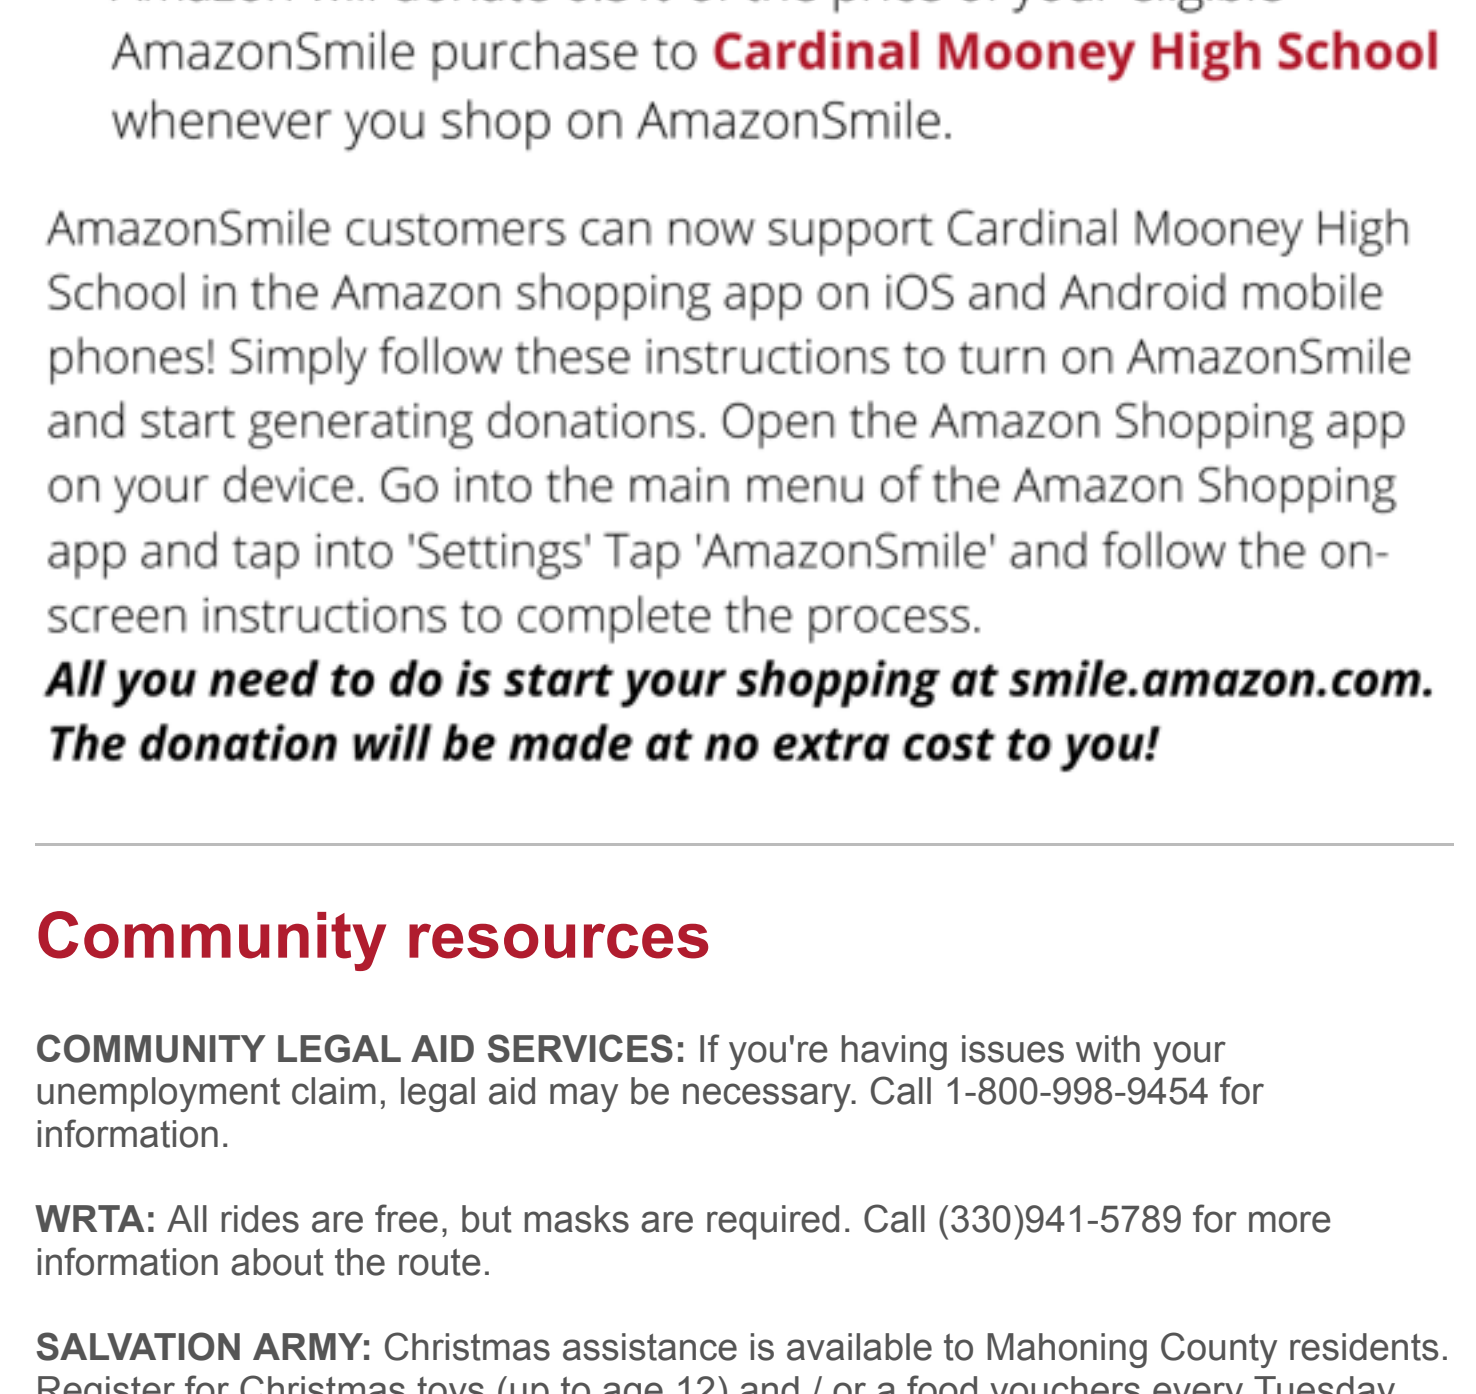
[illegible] AmazonSmile purchase to Cardinal Mooney High School whenever you shop on AmazonSmile.

AmazonSmile customers can now support Cardinal Mooney High School in the Amazon shopping app on iOS and Android mobile phones! Simply follow these instructions to turn on AmazonSmile and start generating donations. Open the Amazon Shopping app on your device. Go into the main menu of the Amazon Shopping app and tap into 'Settings' Tap 'AmazonSmile' and follow the on-screen instructions to complete the process.
All you need to do is start your shopping at smile.amazon.com. The donation will be made at no extra cost to you!

Community resources

COMMUNITY LEGAL AID SERVICES: If you're having issues with your unemployment claim, legal aid may be necessary. Call 1-800-998-9454 for information.

WRTA: All rides are free, but masks are required. Call (330)941-5789 for more information about the route.

SALVATION ARMY: Christmas assistance is available to Mahoning County residents. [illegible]